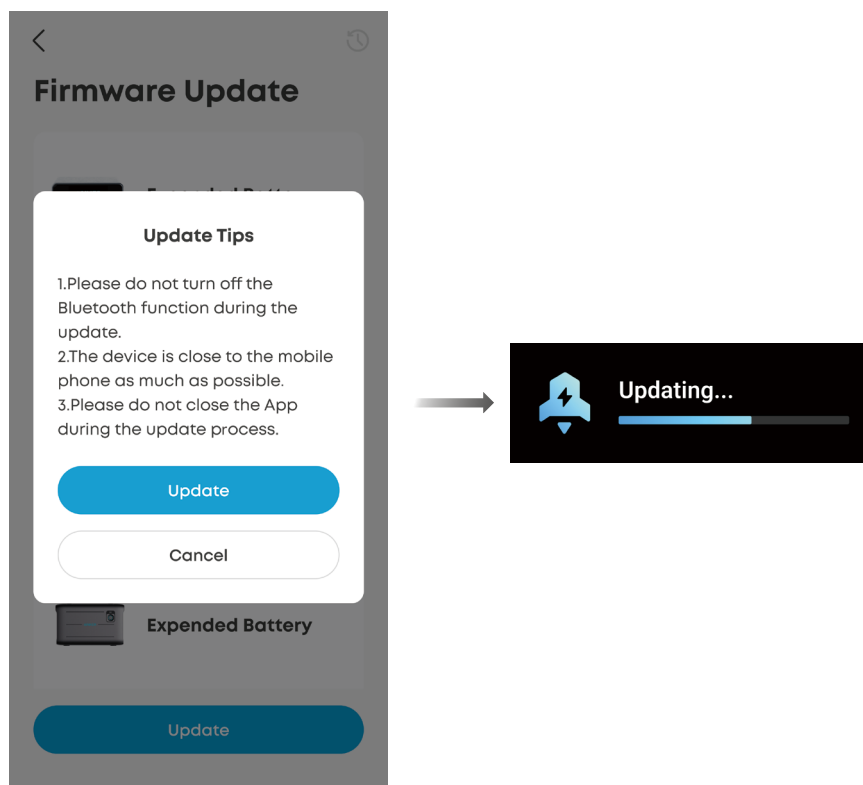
Firmware Update

Expended Batte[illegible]

Update Tips

1.Please do not turn off the Bluetooth function during the update.
2.The device is close to the mobile phone as much as possible.
3.Please do not close the App during the update process.

Update

Cancel

Expended Battery

Update

Updating...